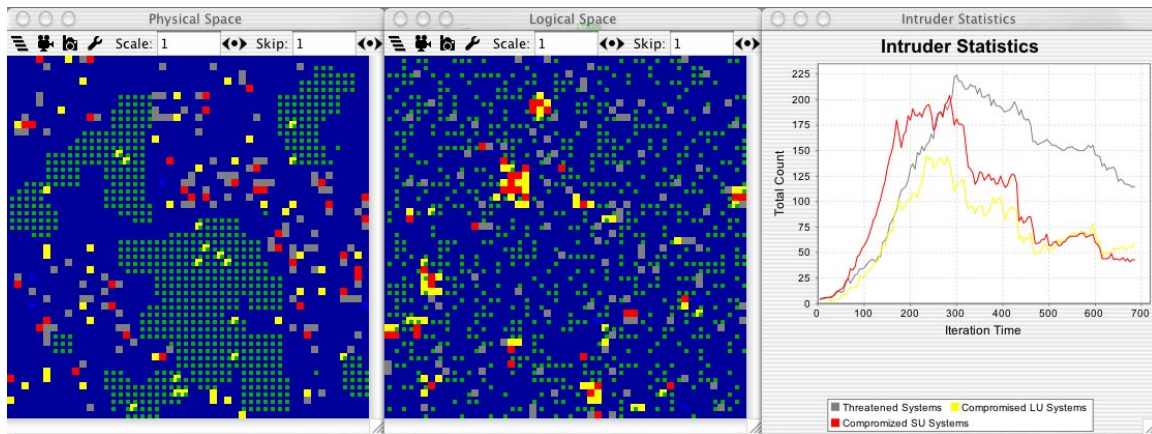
Physical Space

Scale: 1 Skip: 1

Logical Space

Scale: 1 Skip: 1

Intruder Statistics

Intruder Statistics

225
200
175
150
125
100
75
50
25
0

Total Count

0 100 200 300 400 500 600 700

Iteration Time

Threatened Systems
Compromised LU Systems
Compromized SU Systems